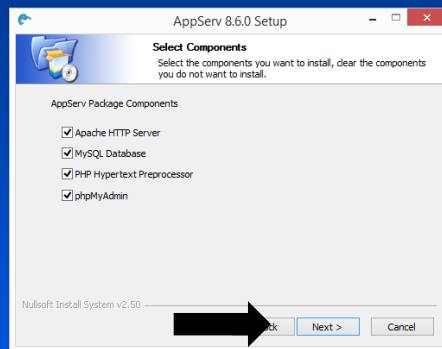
AppServ 8.6.0 Setup

Select Components
Select the components you want to install, clear the components you do not want to install.

AppServ Package Components

Apache HTTP Server
MySQL Database
PHP Hypertext Preprocessor
phpMyAdmin

Nullsoft Install System v2.50

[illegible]ck
Next >
Cancel